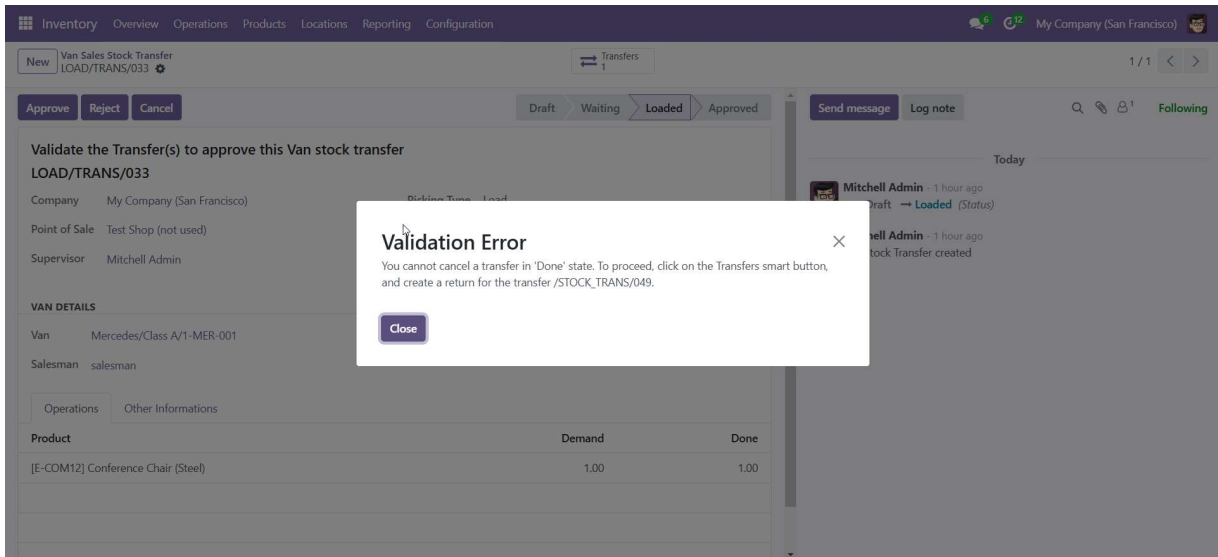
Inventory Overview Operations Products Locations Reporting Configuration

6 12 My Company (San Francisco)

New Van Sales Stock Transfer LOAD/TRANS/033

Transfers 1

1 / 1

Approve Reject Cancel

Draft Waiting Loaded Approved

Send message Log note

1 Following

Validate the Transfer(s) to approve this Van stock transfer LOAD/TRANS/033

Company My Company (San Francisco)

Picking Type Load

Point of Sale Test Shop (not used)

Supervisor Mitchell Admin

VAN DETAILS

Van Mercedes/Class A/1-MER-001

Salesman salesman

Operations Other Informations

| Product | Demand | Done |
|---|---|---|
| [E-COM12] Conference Chair (Steel) | 1.00 | 1.00 |

Today

Mitchell Admin - 1 hour ago
Draft → Loaded (Status)

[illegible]hell Admin - 1 hour ago
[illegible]tock Transfer created

Validation Error

You cannot cancel a transfer in 'Done' state. To proceed, click on the Transfers smart button, and create a return for the transfer /STOCK_TRANS/049.

Close